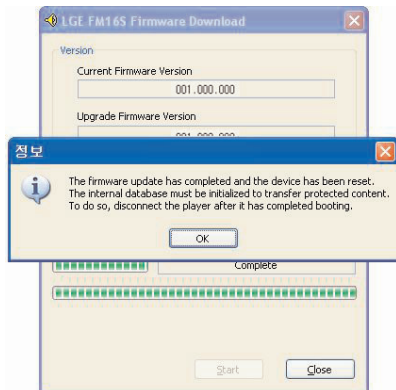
LGE FM16S Firmware Download

Version

Current Firmware Version

001.000.000

Upgrade Firmware Version

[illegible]

정보

The firmware update has completed and the device has been reset. The internal database must be initialized to transfer protected content. To do so, disconnect the player after it has completed booting.

OK

Complete

Start

Close